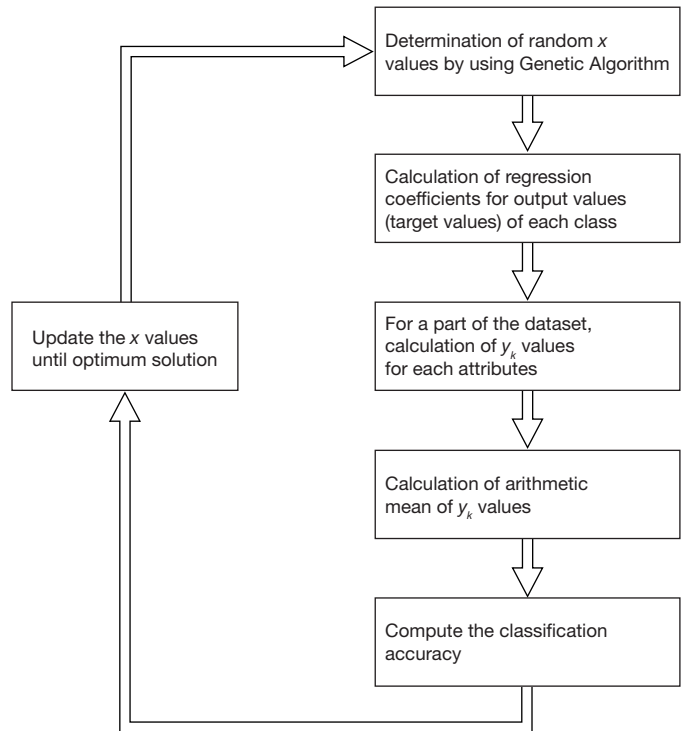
Determination of random $x$ values by using Genetic Algorithm

Calculation of regression coefficients for output values (target values) of each class

For a part of the dataset, calculation of $y_k$ values for each attributes

Calculation of arithmetic mean of $y_k$ values

Compute the classification accuracy

Update the $x$ values until optimum solution